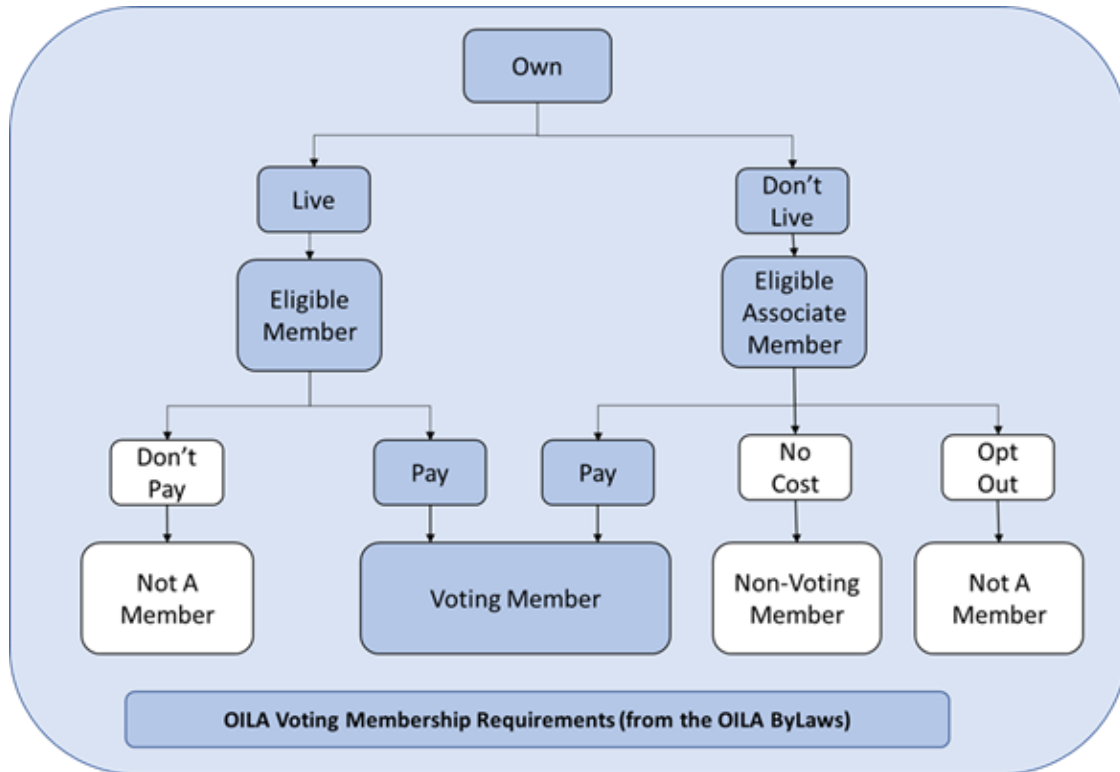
Own

Live

Don't Live

Eligible Member

Eligible Associate Member

Don't Pay

Pay

Pay

No Cost

Opt Out

Not A Member

Voting Member

Non-Voting Member

Not A Member

OILA Voting Membership Requirements (from the OILA ByLaws)